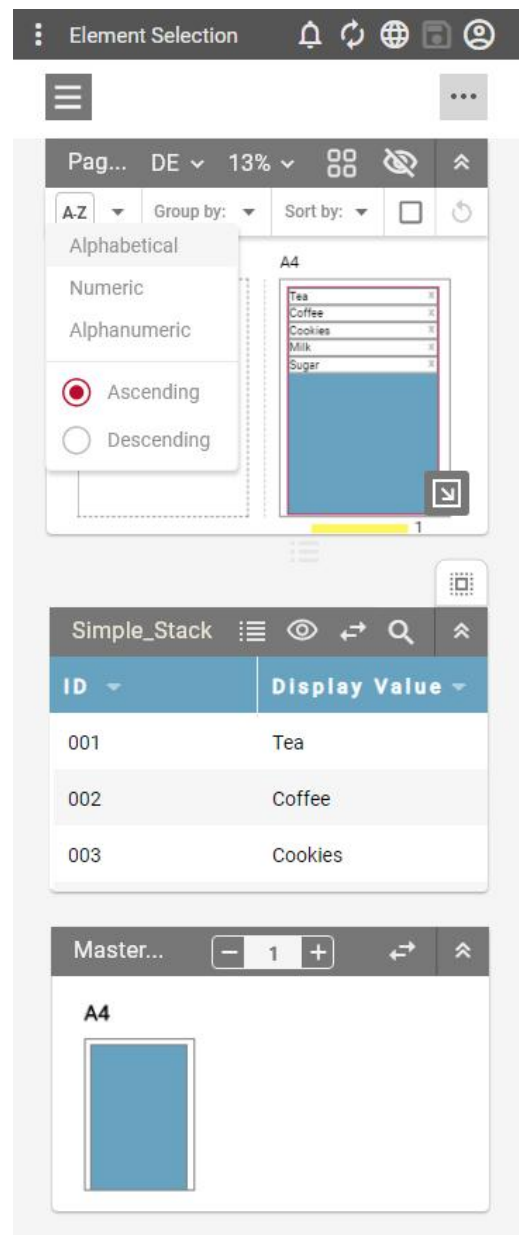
Element Selection

Pag... DE 13%

A-Z Group by: Sort by:

Alphabetical
Numeric
Alphanumeric
Ascending
Descending

A4

Tea
Coffee
Cookies
Milk
Sugar

1

Simple_Stack

| ID | Display Value |
|---|---|
| 001 | Tea |
| 002 | Coffee |
| 003 | Cookies |

Master... − 1 +

A4